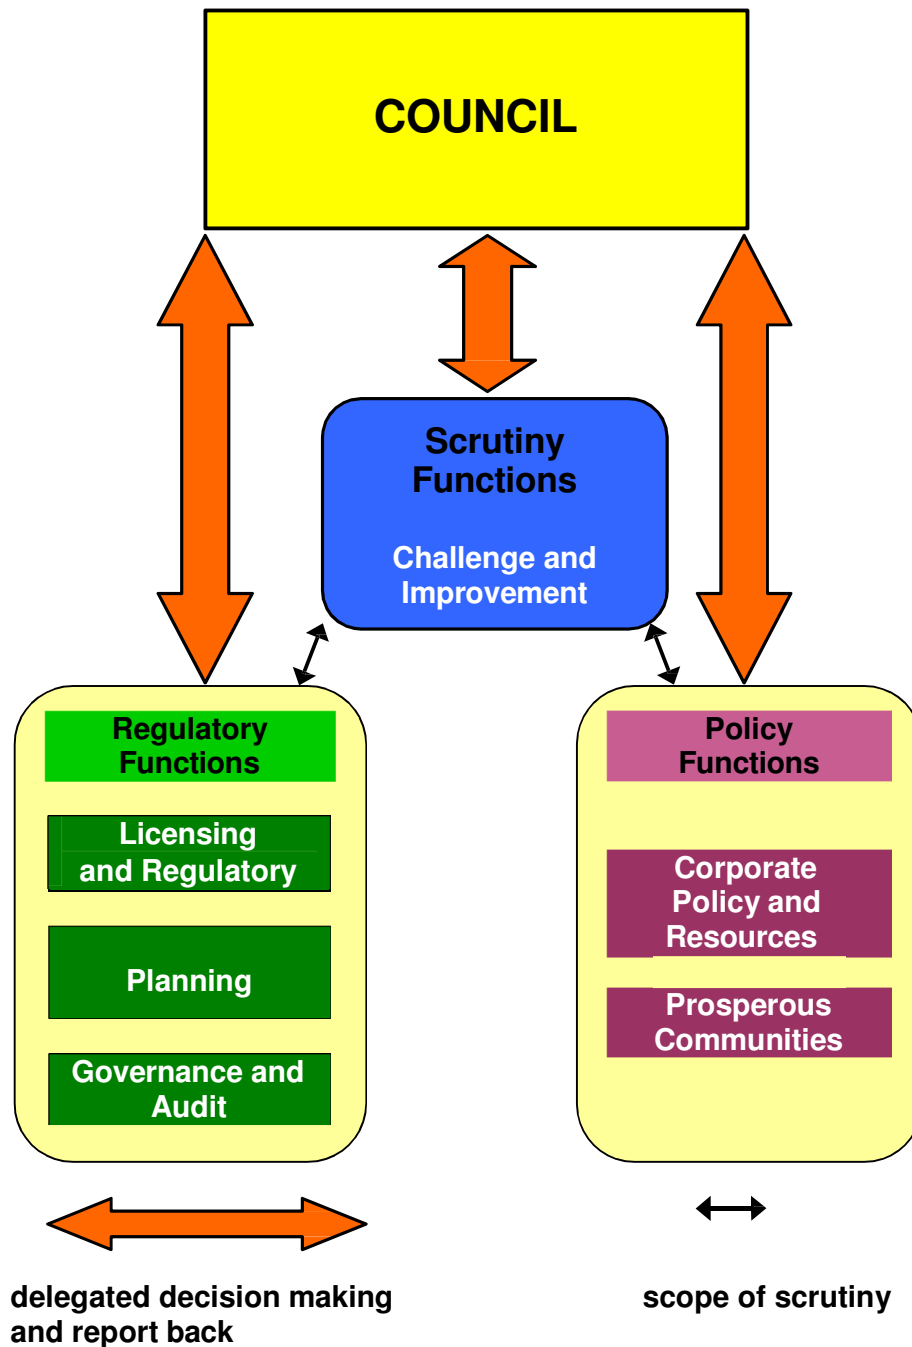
COUNCIL

Scrutiny Functions

Challenge and Improvement

Regulatory Functions

Licensing and Regulatory

Planning

Governance and Audit

Policy Functions

Corporate Policy and Resources

Prosperous Communities

delegated decision making and report back

scope of scrutiny